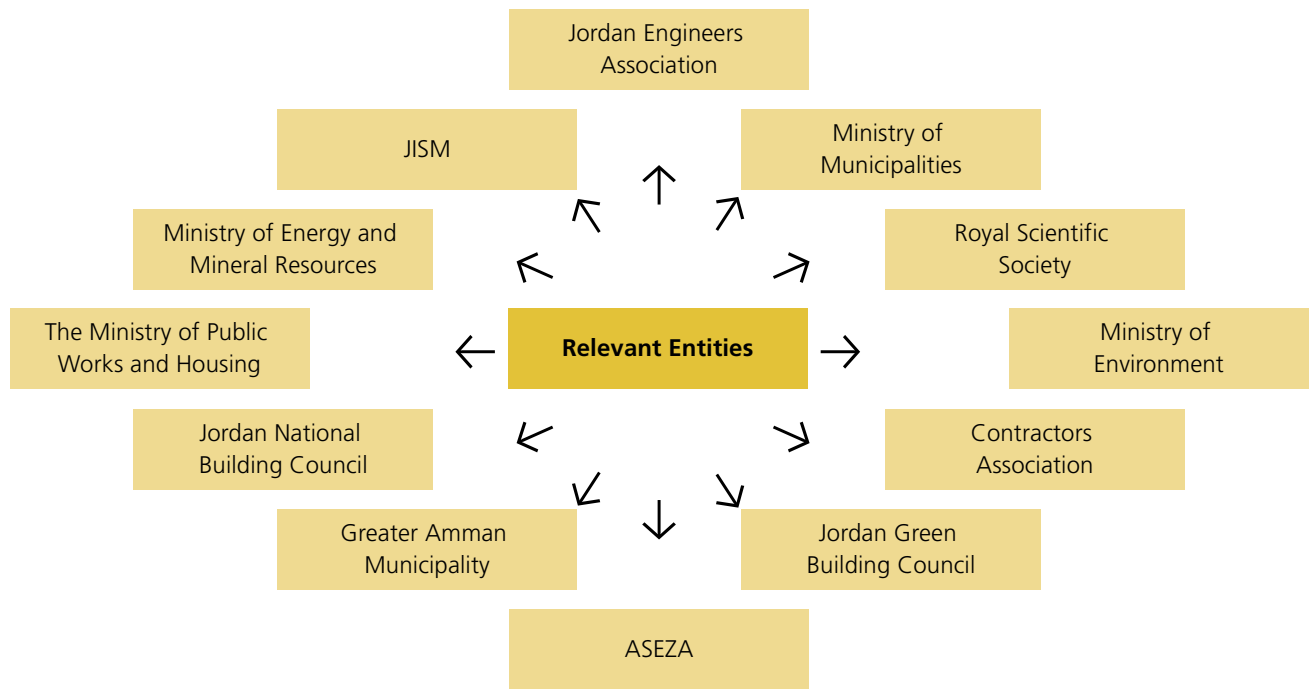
Jordan Engineers Association

JISM

Ministry of Municipalities

Ministry of Energy and Mineral Resources

Royal Scientific Society

The Ministry of Public Works and Housing

Relevant Entities

Ministry of Environment

Jordan National Building Council

Contractors Association

Greater Amman Municipality

Jordan Green Building Council

ASEZA